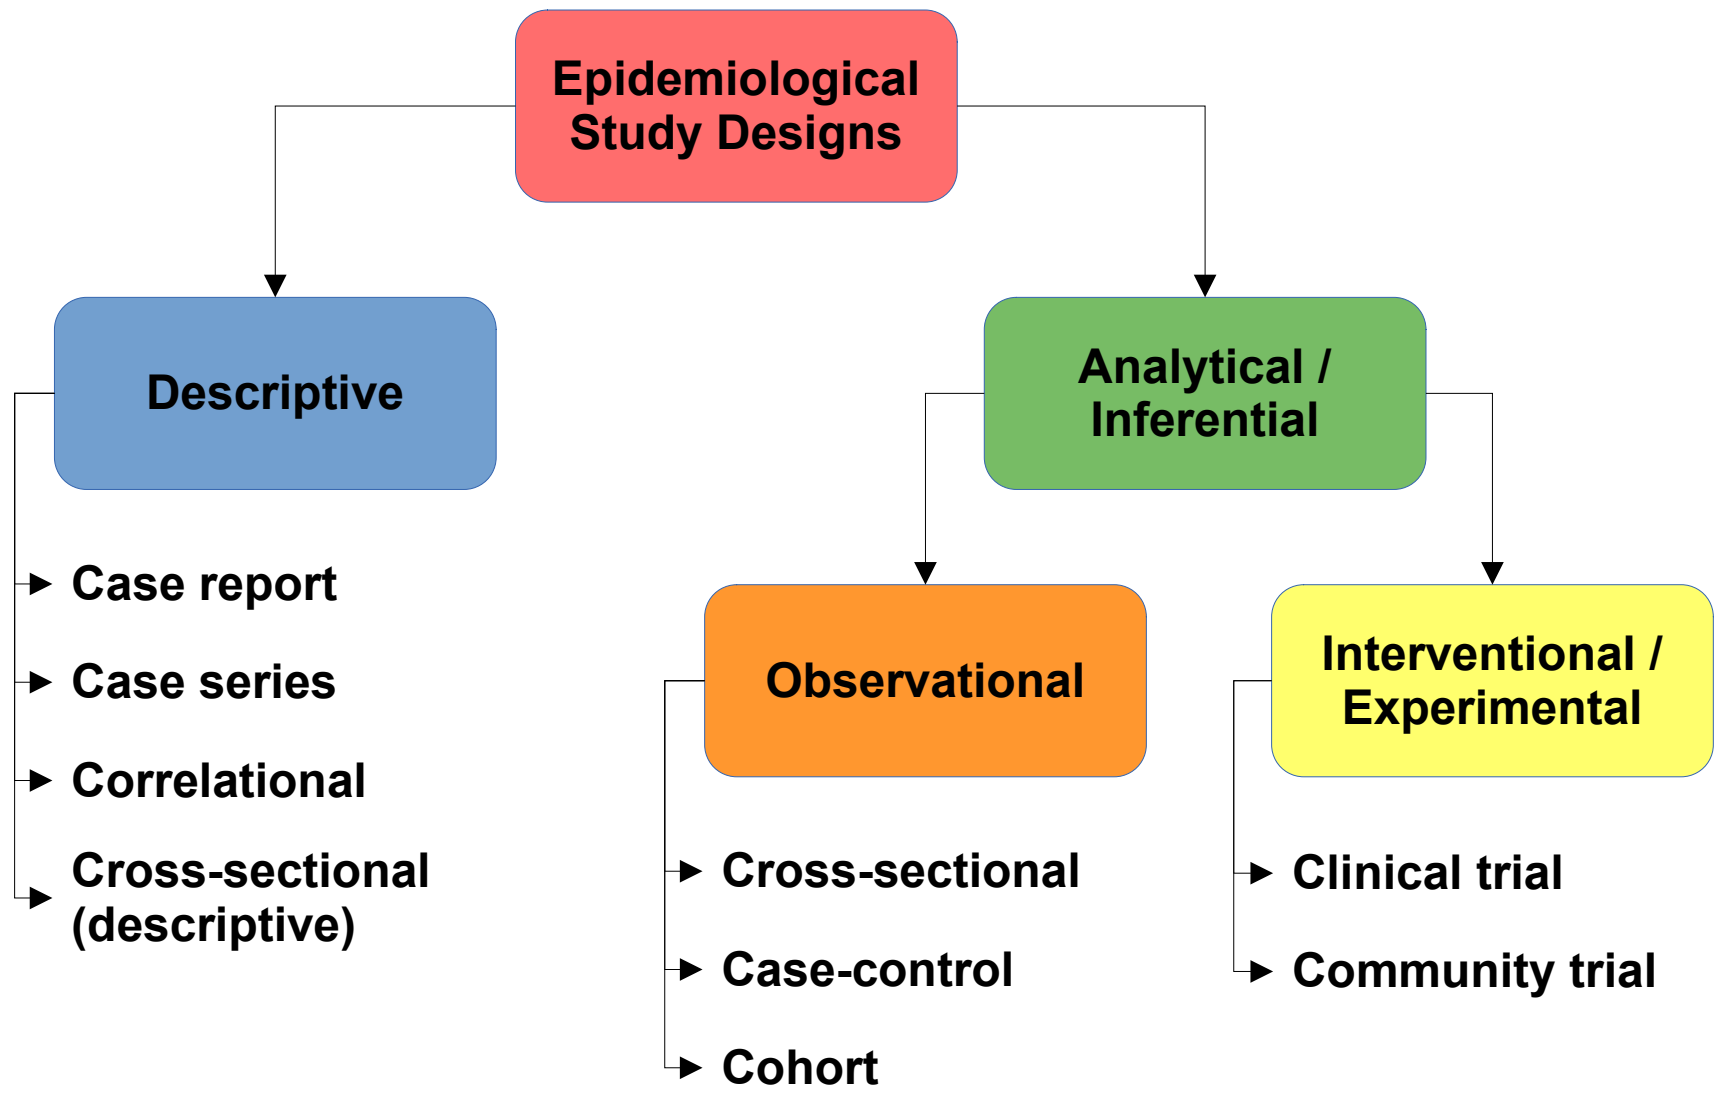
Epidemiological Study Designs

Descriptive

Case report

Case series

Correlational

Cross-sectional (descriptive)

Analytical / Inferential

Observational

Cross-sectional

Case-control

Cohort

Interventional / Experimental

Clinical trial

Community trial